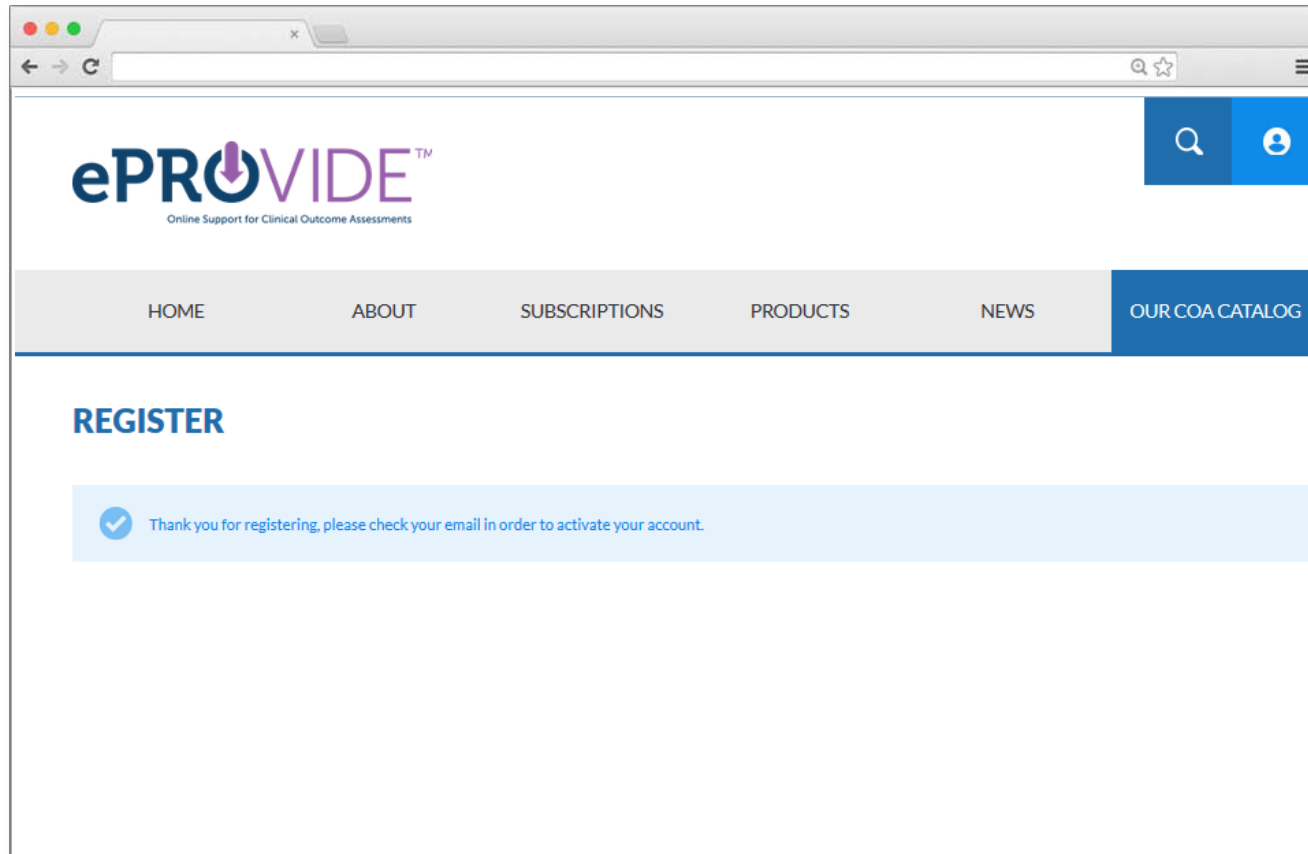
ePROVIDE™
Online Support for Clinical Outcome Assessments

HOME ABOUT SUBSCRIPTIONS PRODUCTS NEWS OUR COA CATALOG

REGISTER

Thank you for registering, please check your email in order to activate your account.